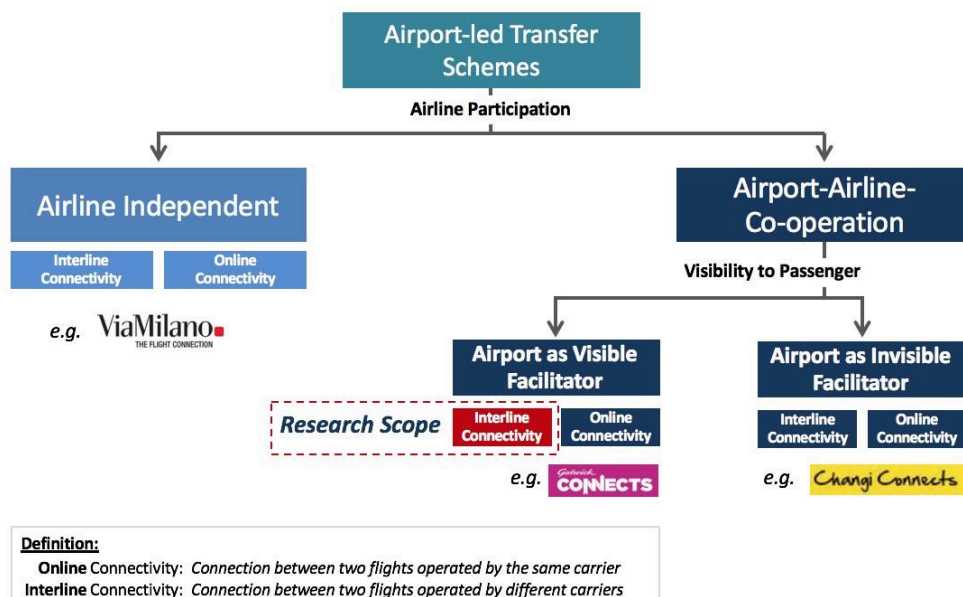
Airport-led Transfer Schemes

Airline Participation

Airline Independent

Interline Connectivity

Online Connectivity

e.g. ViaMilano THE FLIGHT CONNECTION

Airport-Airline-Co-operation

Visibility to Passenger

Airport as Visible Facilitator

Research Scope

Interline Connectivity

Online Connectivity

e.g. Gatwick CONNECTS

Airport as Invisible Facilitator

Interline Connectivity

Online Connectivity

e.g. Changi Connects

Definition:
Online Connectivity: Connection between two flights operated by the same carrier
Interline Connectivity: Connection between two flights operated by different carriers